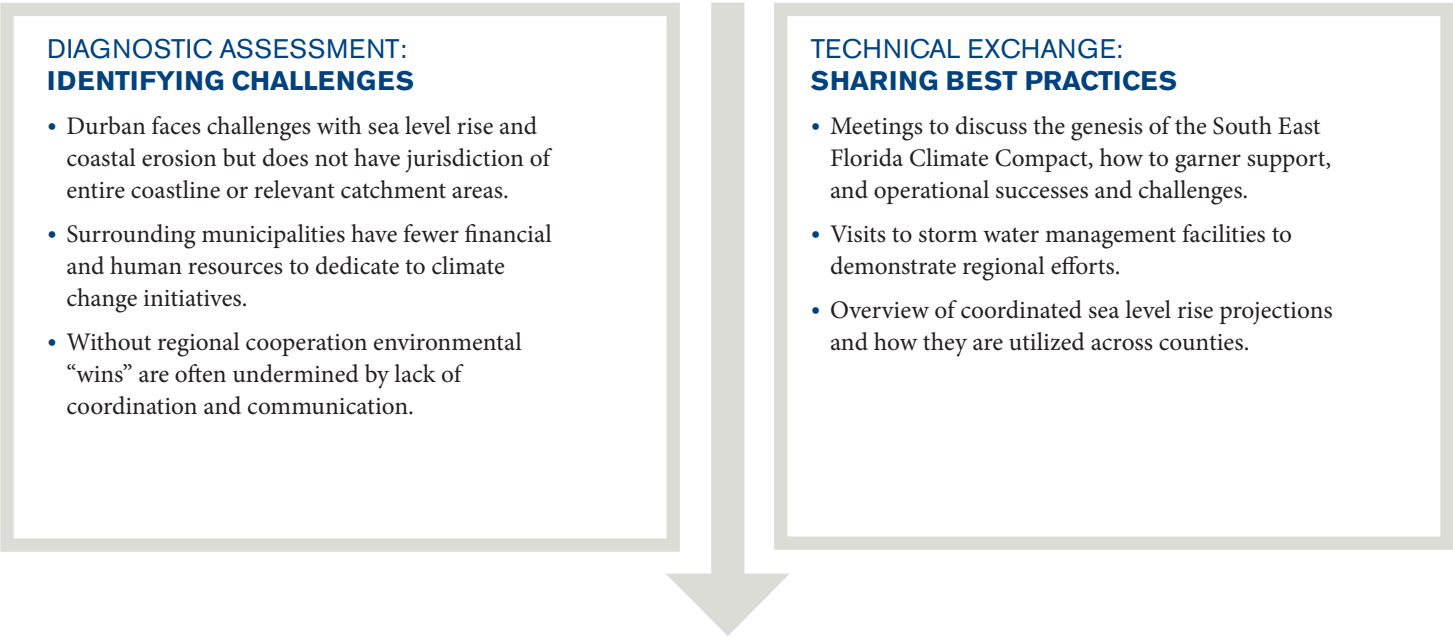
DIAGNOSTIC ASSESSMENT:
**IDENTIFYING CHALLENGES**

- Durban faces challenges with sea level rise and coastal erosion but does not have jurisdiction of entire coastline or relevant catchment areas.
- Surrounding municipalities have fewer financial and human resources to dedicate to climate change initiatives.
- Without regional cooperation environmental "wins" are often undermined by lack of coordination and communication.

TECHNICAL EXCHANGE:
**SHARING BEST PRACTICES**

- Meetings to discuss the genesis of the South East Florida Climate Compact, how to garner support, and operational successes and challenges.
- Visits to storm water management facilities to demonstrate regional efforts.
- Overview of coordinated sea level rise projections and how they are utilized across counties.